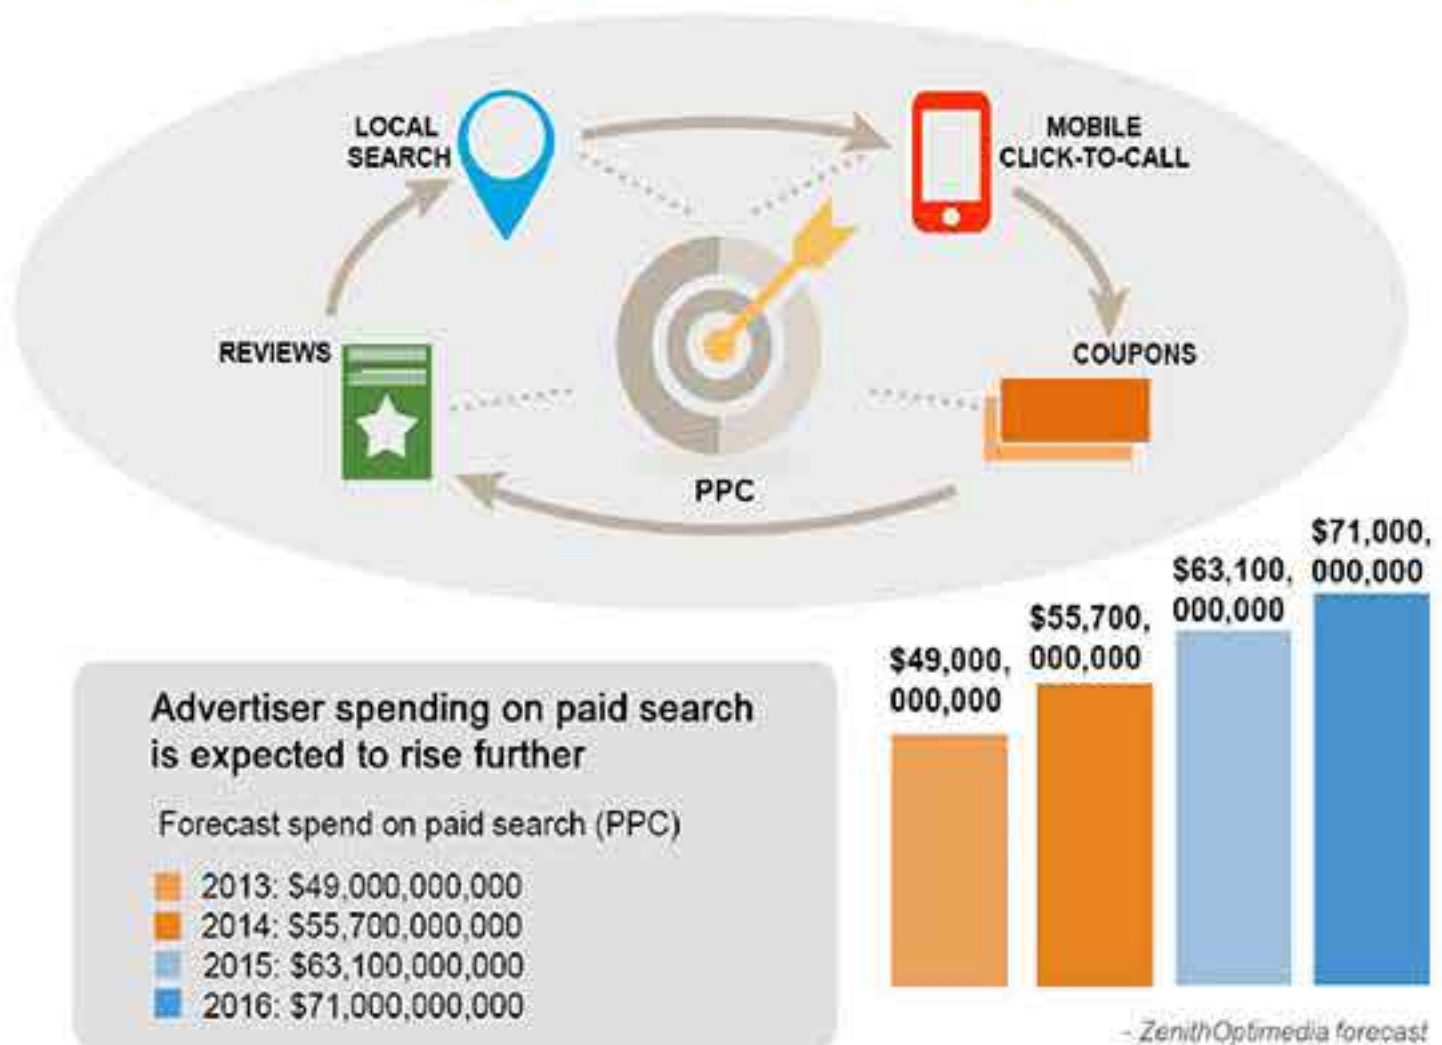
LOCAL SEARCH

MOBILE CLICK-TO-CALL

REVIEWS

COUPONS

PPC

Advertiser spending on paid search is expected to rise further

Forecast spend on paid search (PPC)

2013: $49,000,000,000
2014: $55,700,000,000
2015: $63,100,000,000
2016: $71,000,000,000

$49,000, 000,000

$55,700, 000,000

$63,100, 000,000

$71,000, 000,000

- ZenithOptimedia forecast